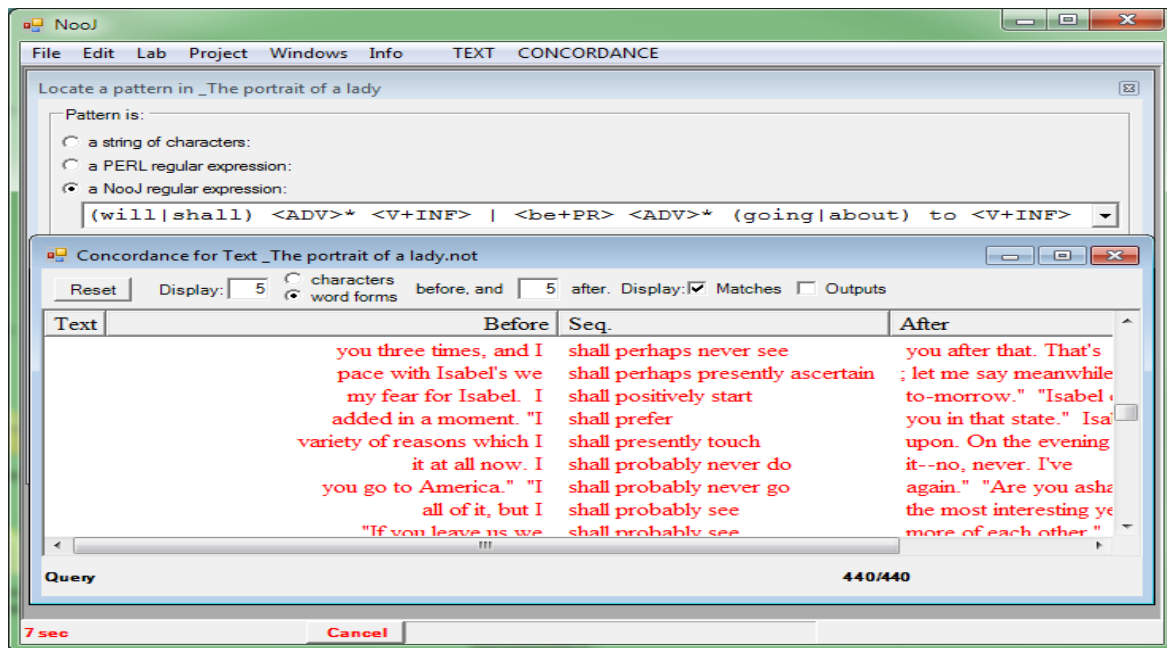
NooJ

File Edit Lab Project Windows Info TEXT CONCORDANCE

Locate a pattern in _The portrait of a lady

Pattern is:

a string of characters:

a PERL regular expression:

a NooJ regular expression:

(will|shall) <ADV>* <V+INF> | <be+PR> <ADV>* (going|about) to <V+INF>

Concordance for Text _The portrait of a lady.not

Reset Display: 5 characters word forms before, and 5 after. Display: Matches Outputs

| Text | Before | Seq. | After |
|---|---|---|---|
| | you three times, and I | shall perhaps never see | you after that. That's |
| | pace with Isabel's we | shall perhaps presently ascertain | ; let me say meanwhile |
| | my fear for Isabel. I | shall positively start | to-morrow." "Isabel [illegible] |
| | added in a moment. "I | shall prefer | you in that state." Isa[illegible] |
| | variety of reasons which I | shall presently touch | upon. On the evening |
| | it at all now. I | shall probably never do | it--no, never. I've |
| | you go to America." "I | shall probably never go | again." "Are you asha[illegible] |
| | all of it, but I | shall probably see | the most interesting ye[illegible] |
| | "If you leave us we | shall probably see | more of each other." |

Query 440/440

7 sec Cancel